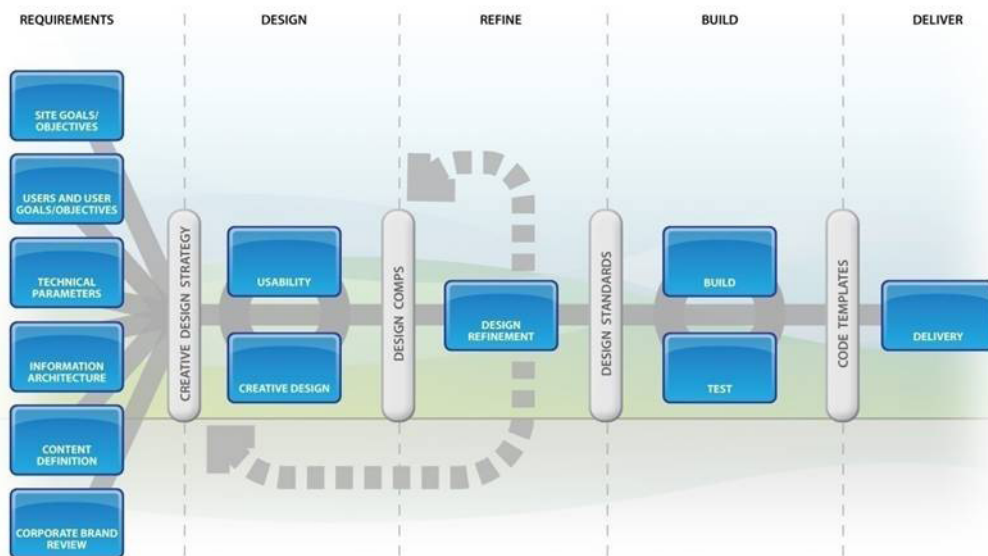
REQUIREMENTS

DESIGN

REFINE

BUILD

DELIVER

SITE GOALS/ OBJECTIVES

USERS AND USER GOALS/OBJECTIVES

TECHNICAL PARAMETERS

INFORMATION ARCHITECTURE

CONTENT DEFINITION

CORPORATE BRAND REVIEW

CREATIVE DESIGN STRATEGY

USABILITY

CREATIVE DESIGN

DESIGN COMPS

DESIGN REFINEMENT

DESIGN STANDARDS

BUILD

TEST

CODE TEMPLATES

DELIVERY